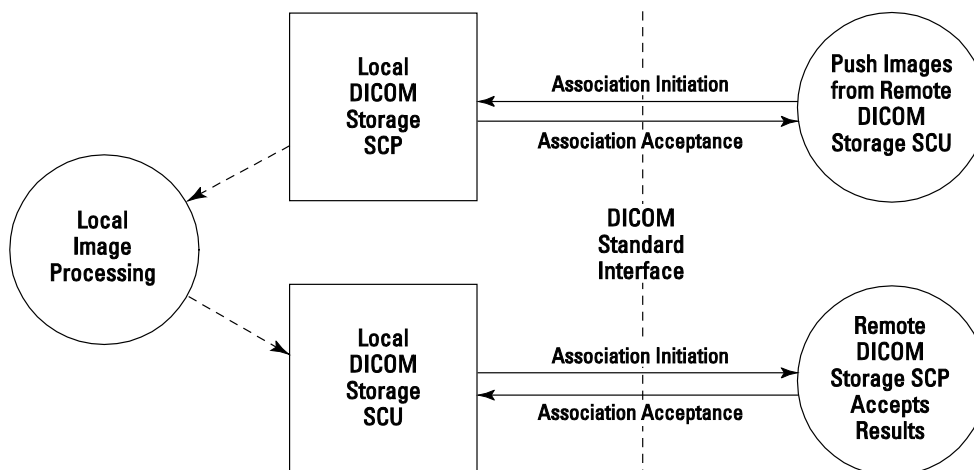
Local DICOM Storage SCP

Association Initiation

Association Acceptance

Push Images from Remote DICOM Storage SCU

Local Image Processing

DICOM Standard Interface

Local DICOM Storage SCU

Association Initiation

Association Acceptance

Remote DICOM Storage SCP Accepts Results